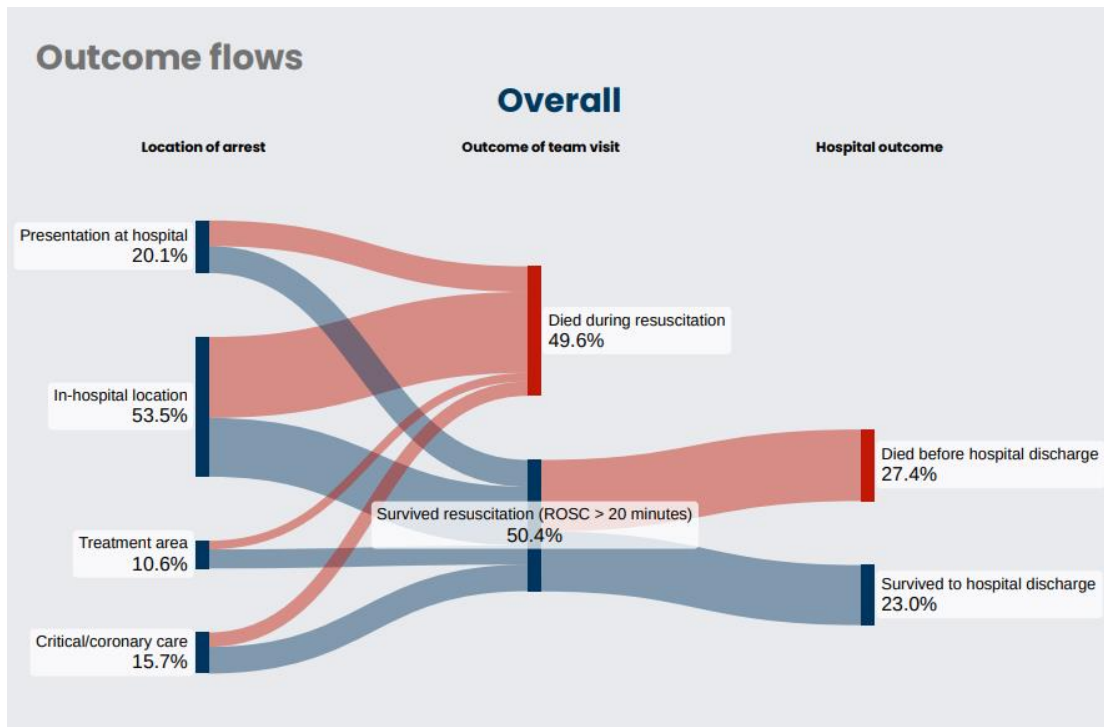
Outcome flows

Overall

Location of arrest

Outcome of team visit

Hospital outcome

Presentation at hospital
20.1%

In-hospital location
53.5%

Treatment area
10.6%

Critical/coronary care
15.7%

Died during resuscitation
49.6%

Survived resuscitation (ROSC > 20 minutes)
50.4%

Died before hospital discharge
27.4%

Survived to hospital discharge
23.0%